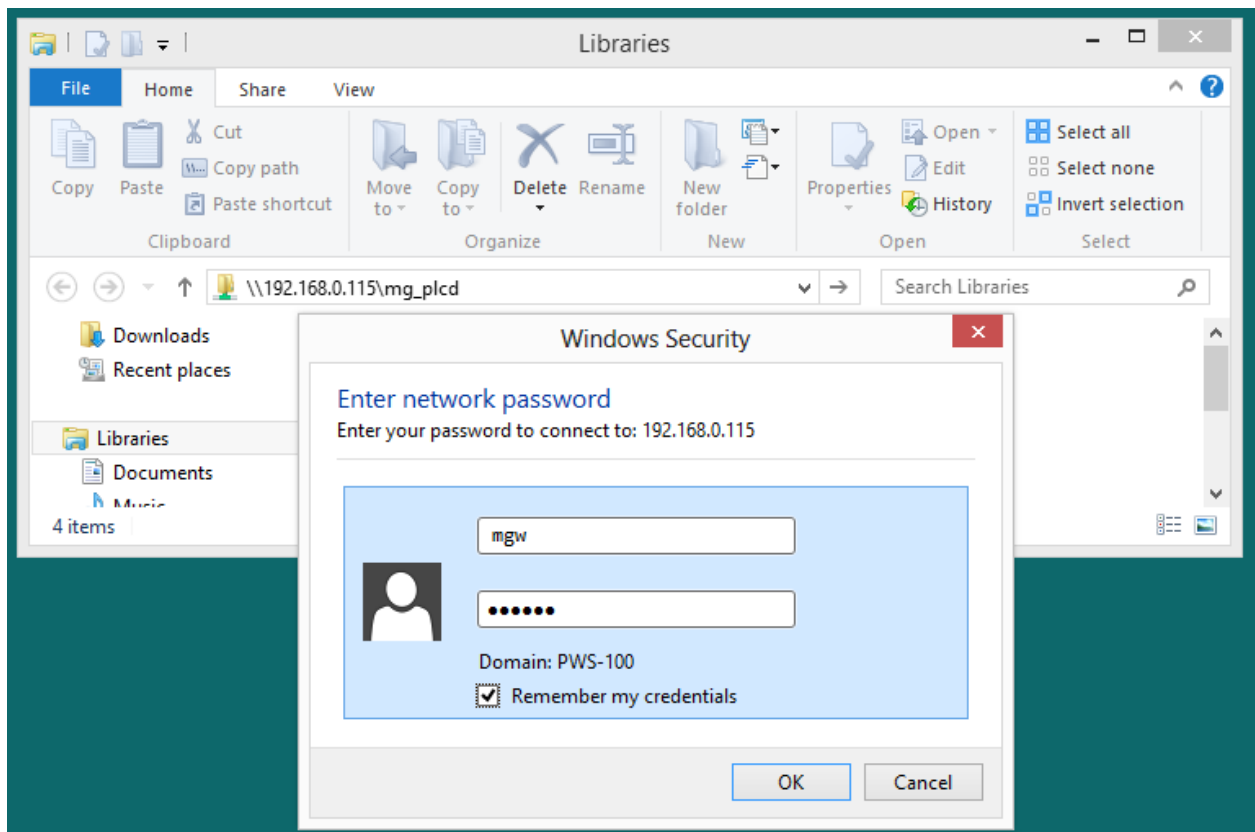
Libraries

File Home Share View

Copy Paste Cut Copy path Paste shortcut
Clipboard

Move to Copy to Delete Rename
Organize

New folder
New

Properties Open Edit History
Open

Select all Select none Invert selection
Select

\\192.168.0.115\mg_plcd

Search Libraries

Downloads
Recent places
Libraries
Documents
Music

4 items

Windows Security

Enter network password
Enter your password to connect to: 192.168.0.115

mgw
••••••

Domain: PWS-100
Remember my credentials

OK Cancel